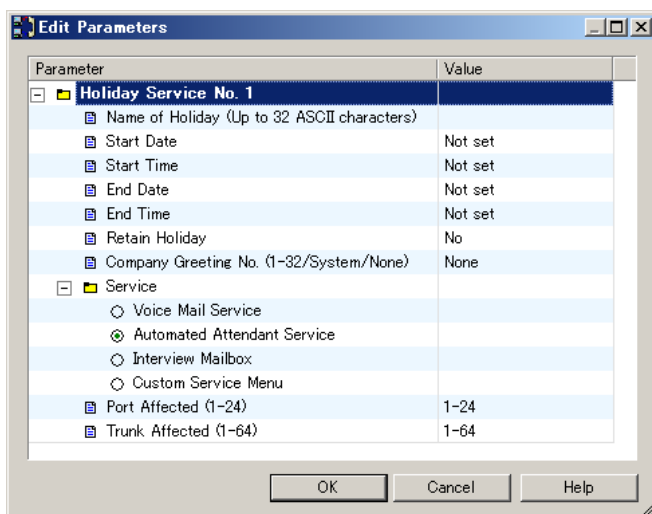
Edit Parameters

| Parameter | Value |
|---|---|
| Holiday Service No. 1 | |
| Name of Holiday (Up to 32 ASCII characters) | |
| Start Date | Not set |
| Start Time | Not set |
| End Date | Not set |
| End Time | Not set |
| Retain Holiday | No |
| Company Greeting No. (1-32/System/None) | None |
| Service | |
| Voice Mail Service | |
| Automated Attendant Service | |
| Interview Mailbox | |
| Custom Service Menu | |
| Port Affected (1-24) | 1-24 |
| Trunk Affected (1-64) | 1-64 |

OK Cancel Help